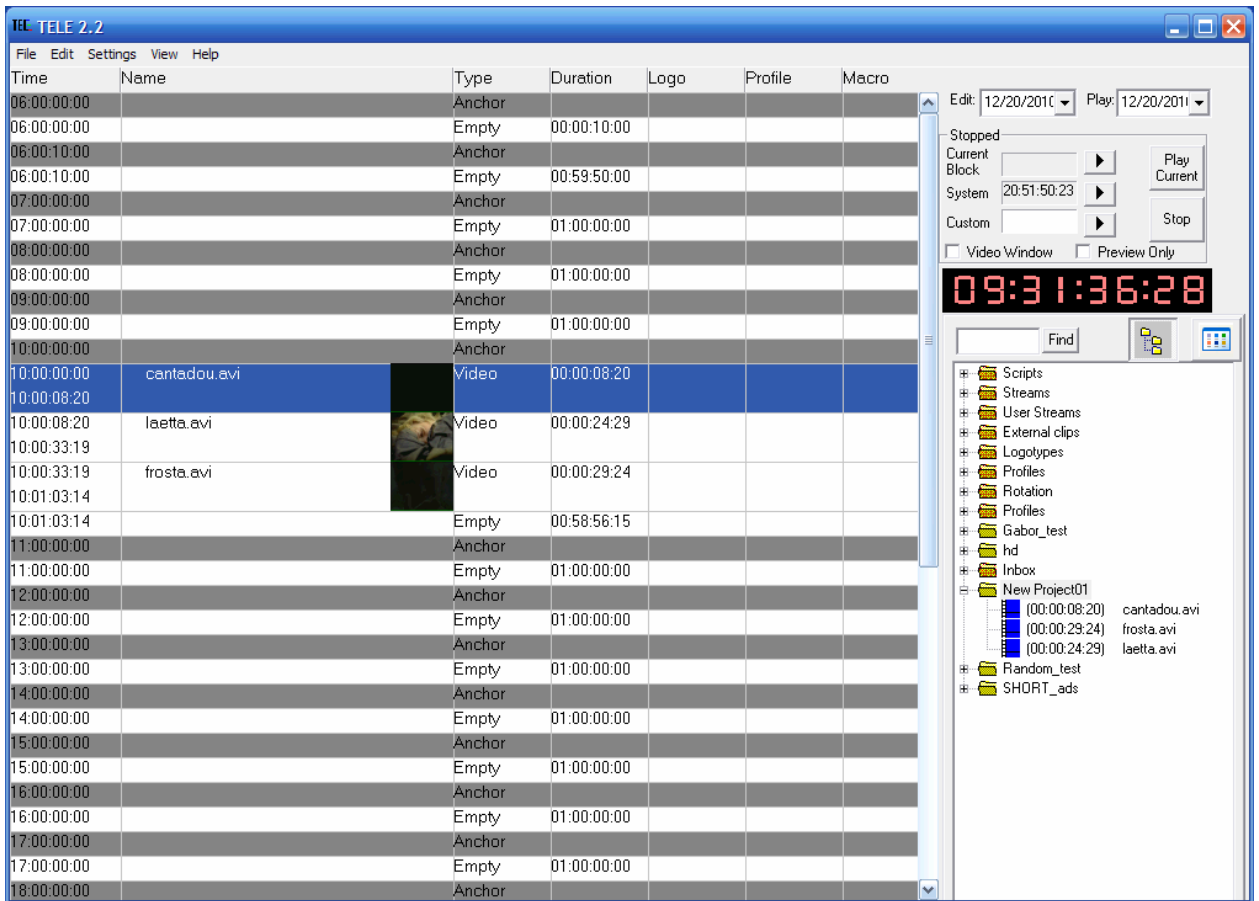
TELE 2.2

File Edit Settings View Help

| Time | Name | Type | Duration | Logo | Profile | Macro |
|---|---|---|---|---|---|---|
| 06:00:00:00 | | Anchor | | | | |
| 06:00:00:00 | | Empty | 00:00:10:00 | | | |
| 06:00:10:00 | | Anchor | | | | |
| 06:00:10:00 | | Empty | 00:59:50:00 | | | |
| 07:00:00:00 | | Anchor | | | | |
| 07:00:00:00 | | Empty | 01:00:00:00 | | | |
| 08:00:00:00 | | Anchor | | | | |
| 08:00:00:00 | | Empty | 01:00:00:00 | | | |
| 09:00:00:00 | | Anchor | | | | |
| 09:00:00:00 | | Empty | 01:00:00:00 | | | |
| 10:00:00:00 | | Anchor | | | | |
| 10:00:00:00 10:00:08:20 | cantadou.avi | Video | 00:00:08:20 | | | |
| 10:00:08:20 10:00:33:19 | laetta.avi | Video | 00:00:24:29 | | | |
| 10:00:33:19 10:01:03:14 | frosta.avi | Video | 00:00:29:24 | | | |
| 10:01:03:14 | | Empty | 00:58:56:15 | | | |
| 11:00:00:00 | | Anchor | | | | |
| 11:00:00:00 | | Empty | 01:00:00:00 | | | |
| 12:00:00:00 | | Anchor | | | | |
| 12:00:00:00 | | Empty | 01:00:00:00 | | | |
| 13:00:00:00 | | Anchor | | | | |
| 13:00:00:00 | | Empty | 01:00:00:00 | | | |
| 14:00:00:00 | | Anchor | | | | |
| 14:00:00:00 | | Empty | 01:00:00:00 | | | |
| 15:00:00:00 | | Anchor | | | | |
| 15:00:00:00 | | Empty | 01:00:00:00 | | | |
| 16:00:00:00 | | Anchor | | | | |
| 16:00:00:00 | | Empty | 01:00:00:00 | | | |
| 17:00:00:00 | | Anchor | | | | |
| 17:00:00:00 | | Empty | 01:00:00:00 | | | |
| 18:00:00:00 | | Anchor | | | | |

Edit: 12/20/2010 Play: 12/20/2010

Stopped
Current Block
System 20:51:50:23
Custom
Play Current
Stop
Video Window Preview Only

09:31:36:28

Find

Scripts
Streams
User Streams
External clips
Logotypes
Profiles
Rotation
Profiles
Gabor_test
hd
Inbox
New Project01
(00:00:08:20) cantadou.avi
(00:00:29:24) frosta.avi
(00:00:24:29) laetta.avi
Random_test
SHORT_ads